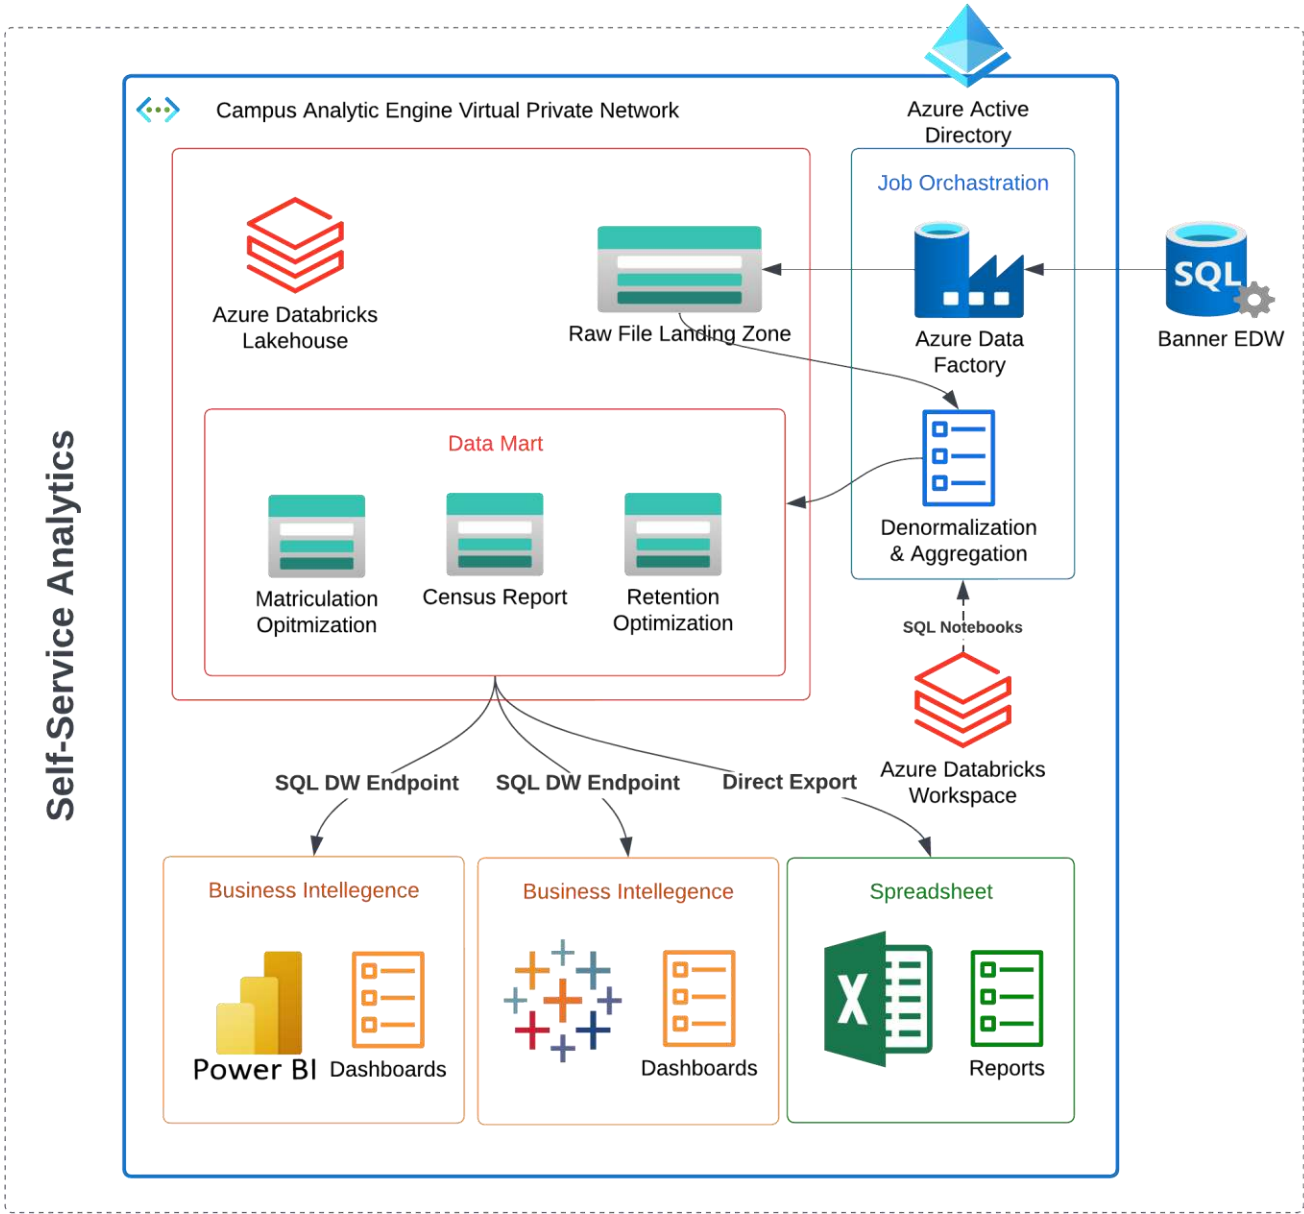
Self-Service Analytics

Campus Analytic Engine Virtual Private Network

Azure Active Directory

Azure Databricks Lakehouse

Raw File Landing Zone

Job Orchestration

SQL

Azure Data Factory

Banner EDW

Data Mart

Matriculation Opitmization

Census Report

Retention Optimization

Denormalization & Aggregation

SQL Notebooks

Azure Databricks Workspace

SQL DW Endpoint

SQL DW Endpoint

Direct Export

Business Intellegence

Power BI

Dashboards

Business Intellegence

Dashboards

Spreadsheet

Reports